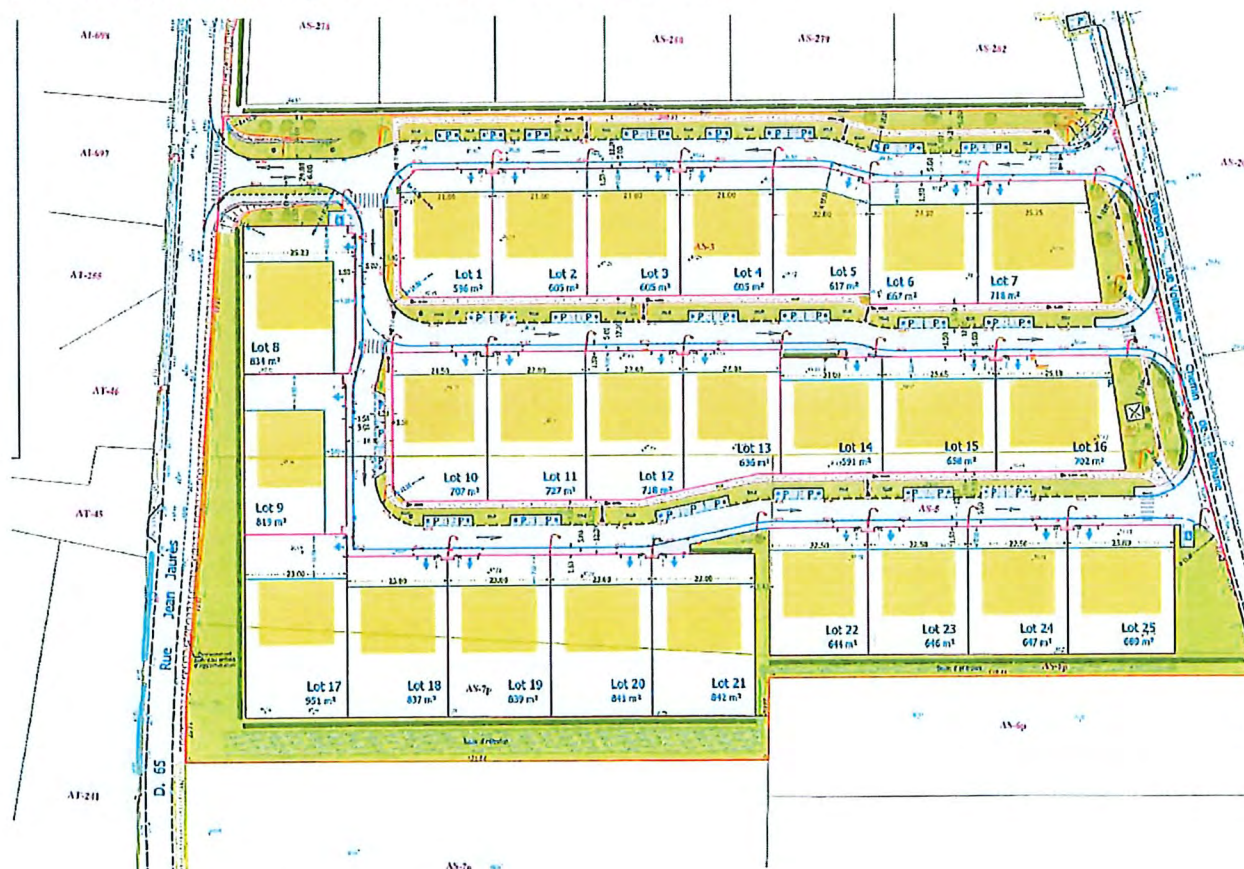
AS-273
AS-281
AS-279
AS-282
AT-698
AT-697
AT-268
AT-46
AT-45
AT-241
AS-3
AS-8
AS-7p
AS-6p
AS-7p

Lot 1
596 m²
Lot 2
605 m²
Lot 3
605 m²
Lot 4
605 m²
Lot 5
617 m²
Lot 6
667 m²
Lot 7
718 m²
Lot 8
814 m²
Lot 9
819 m²
Lot 10
707 m²
Lot 11
727 m²
Lot 12
718 m²
Lot 13
636 m²
Lot 14
591 m²
Lot 15
658 m²
Lot 16
702 m²
Lot 17
951 m²
Lot 18
837 m²
Lot 19
839 m²
Lot 20
841 m²
Lot 21
842 m²
Lot 22
644 m²
Lot 23
646 m²
Lot 24
647 m²
Lot 25
680 m²

Rue Jean Jaurès
D. 65